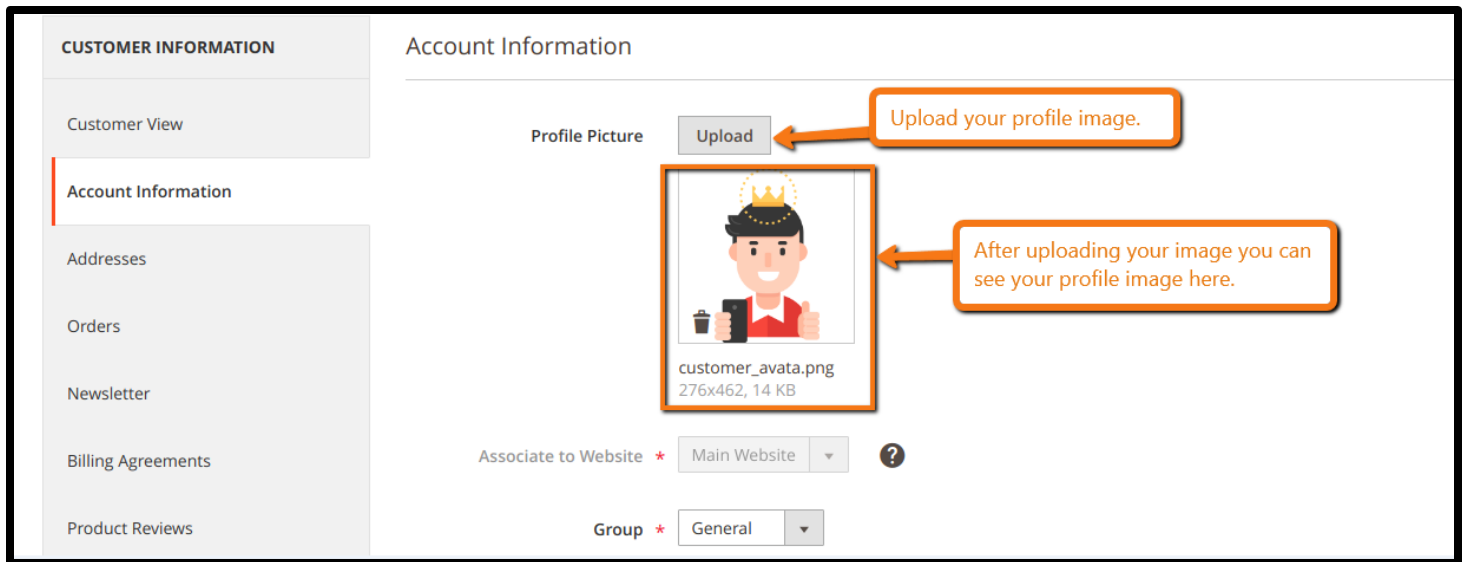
CUSTOMER INFORMATION

Customer View

Account Information

Addresses

Orders

Newsletter

Billing Agreements

Product Reviews

Account Information

Profile Picture

Upload

Upload your profile image.

After uploading your image you can see your profile image here.

customer_avata.png
276x462, 14 KB

Associate to Website *

Main Website

?

Group *

General